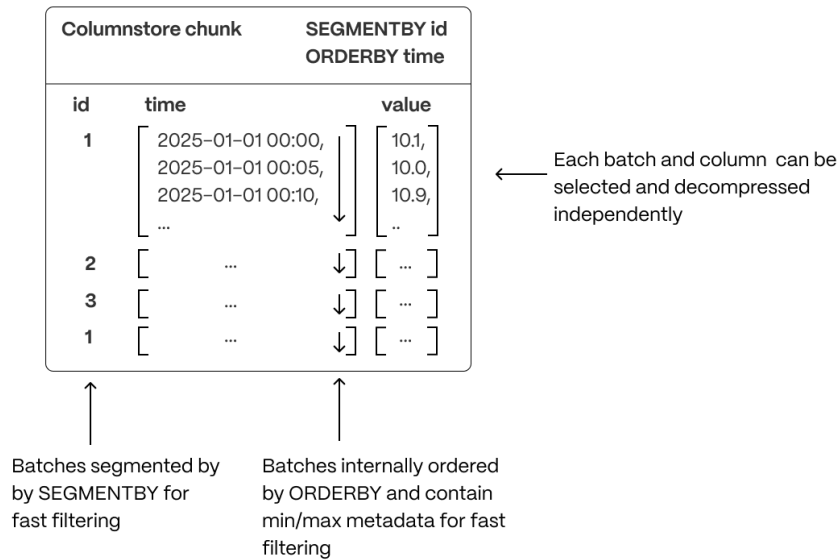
Columnstore chunk

SEGMENTBY id
ORDERBY time

| id | time | value |
|---|---|---|
| 1 | [ 2025-01-01 00:00, 2025-01-01 00:05, 2025-01-01 00:10, ... ] | [ 10.1, 10.0, 10.9, .. ] |
| 2 | [ ... ] | [ ... ] |
| 3 | [ ... ] | [ ... ] |
| 1 | [ ... ] | [ ... ] |

Each batch and column can be selected and decompressed independently

Batches segmented by by SEGMENTBY for fast filtering

Batches internally ordered by ORDERBY and contain min/max metadata for fast filtering